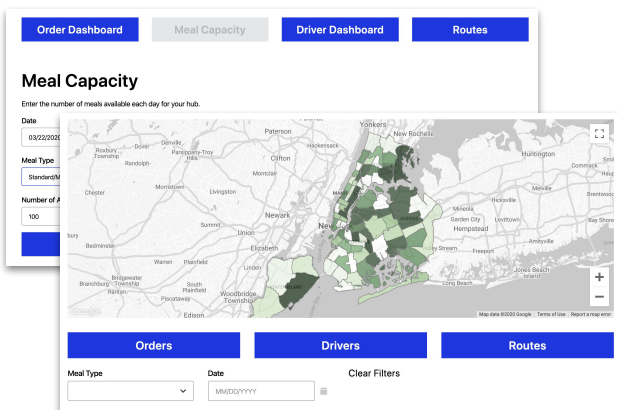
Order Dashboard
Meal Capacity
Driver Dashboard
Routes

Meal Capacity

Enter the number of meals available each day for your hub.

Date
03/22/2020

Meal Type
Standard/M

Number of A
100

Yonkers
New Rochelle
Paterson
Hackensack
Huntington
Roxbury Township
Denville
Parsippany-Troy Hills
Randolph
Clifton
Commack
Montclair
Hicksville
Levittown
Chester
Morristown
Livingston
Mineola
Garden City
Hempstead
Brentwood
Newark
Summit
Union
Elizabeth
New York
Bedminster
Valley Stream
Freeport
Amityville
Warren
Plainfield
Linden
Bridgewater Township
Branchburg Township
South Plainfield
Piscataway
Woodbridge Township
Edison
Long Beach
Jones Beach Island
Map data ©2020 Google
Terms of Use
Report a map error

Orders
Drivers
Routes

Meal Type
Date
MM/DD/YYYY
Clear Filters